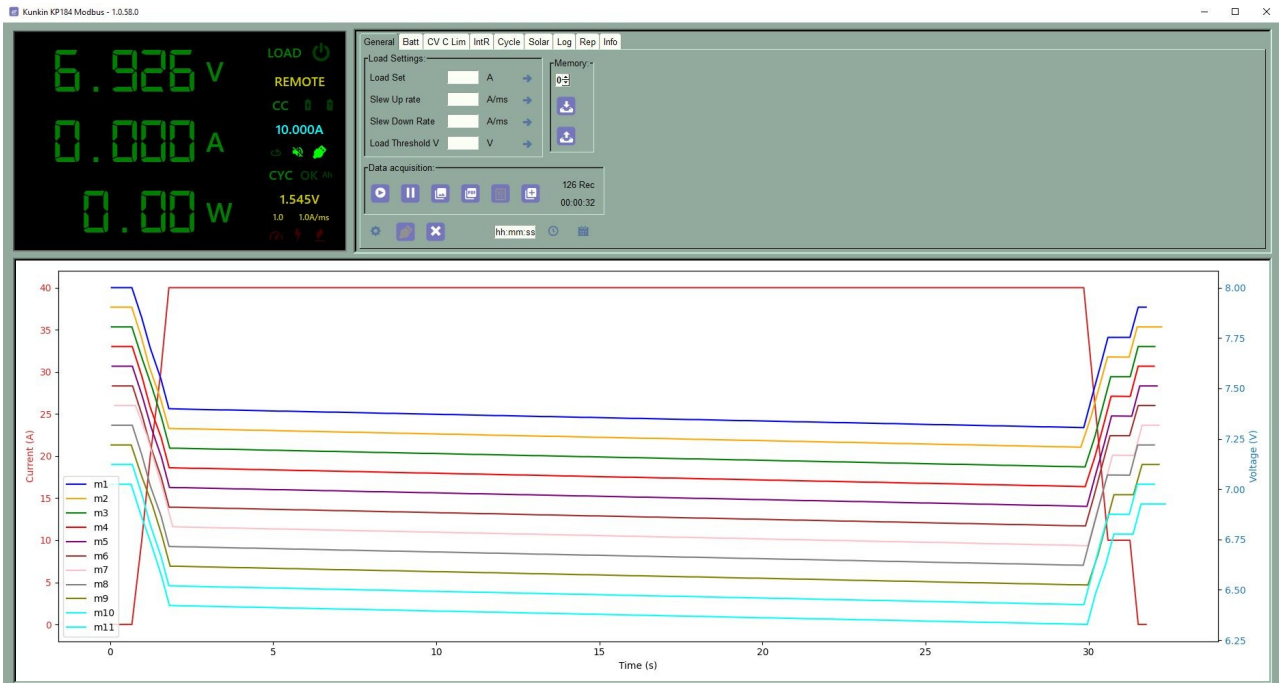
Kunkin KP184 Modbus - 1.0.58.0

6.926 V
0.000 A
0.00 W

LOAD
REMOTE
CC
10.000A
CYC OK Ah
1.545V
1.0 1.0A/ms

General Batt CV C Lim IntR Cycle Solar Log Rep Info

Load Settings:
Load Set A
Slew Up rate A/ms
Slew Down Rate A/ms
Load Threshold V V

Memory:
0

Data acquisition:
126 Rec
00:00:32

hh:mm:ss

Current (A)
Voltage (V)
Time (s)

40
35
30
25
20
15
10
5
0

0 5 10 15 20 25 30

8.00
7.75
7.50
7.25
7.00
6.75
6.50
6.25

m1
m2
m3
m4
m5
m6
m7
m8
m9
m10
m11